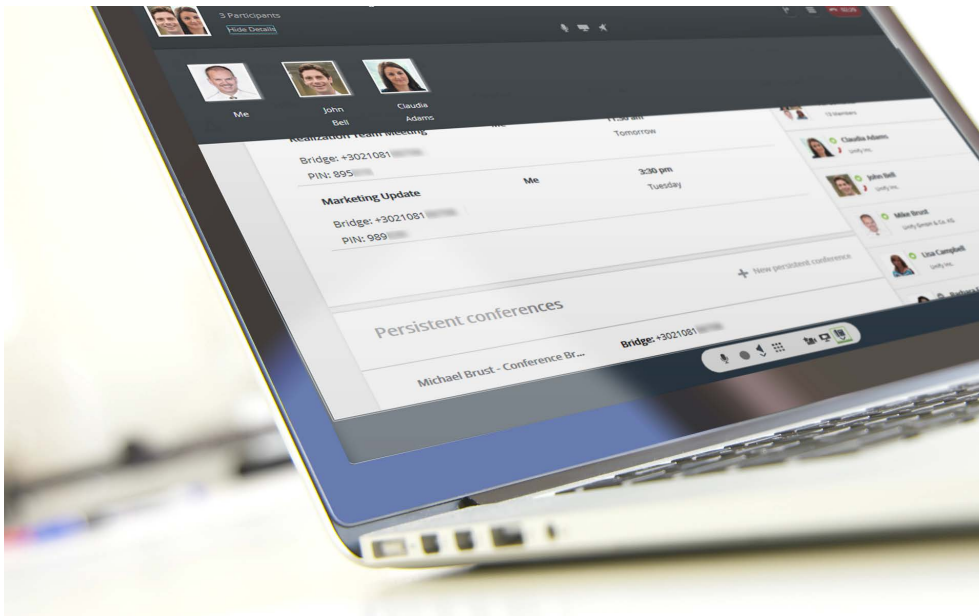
3 Participants
Hide Details

Me

John Bell

Claudia Adams

Realization Team Meeting
Me
11:30 am
Tomorrow
Bridge: +3021081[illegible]
PIN: 895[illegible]

Marketing Update
Me
3:30 pm
Tuesday
Bridge: +3021081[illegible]
PIN: 989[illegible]

+ New persistent conference

Persistent conferences

Michael Brust - Conference Br...
Bridge: +3021081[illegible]

13 Members

Claudia Adams
Unify Inc.

John Bell
Unify Inc.

Mike Brust
Unify GmbH & Co. KG

Lisa Campbell
Unify Inc.